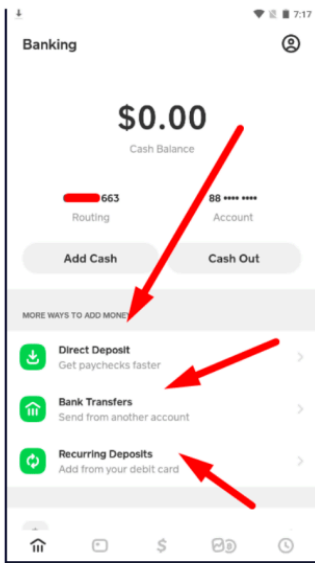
7:17

Banking

$0.00
Cash Balance

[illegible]663
Routing

88 •••• ••••
Account

Add Cash
Cash Out

MORE WAYS TO ADD MONEY

Direct Deposit
Get paychecks faster

Bank Transfers
Send from another account

Recurring Deposits
Add from your debit card

$